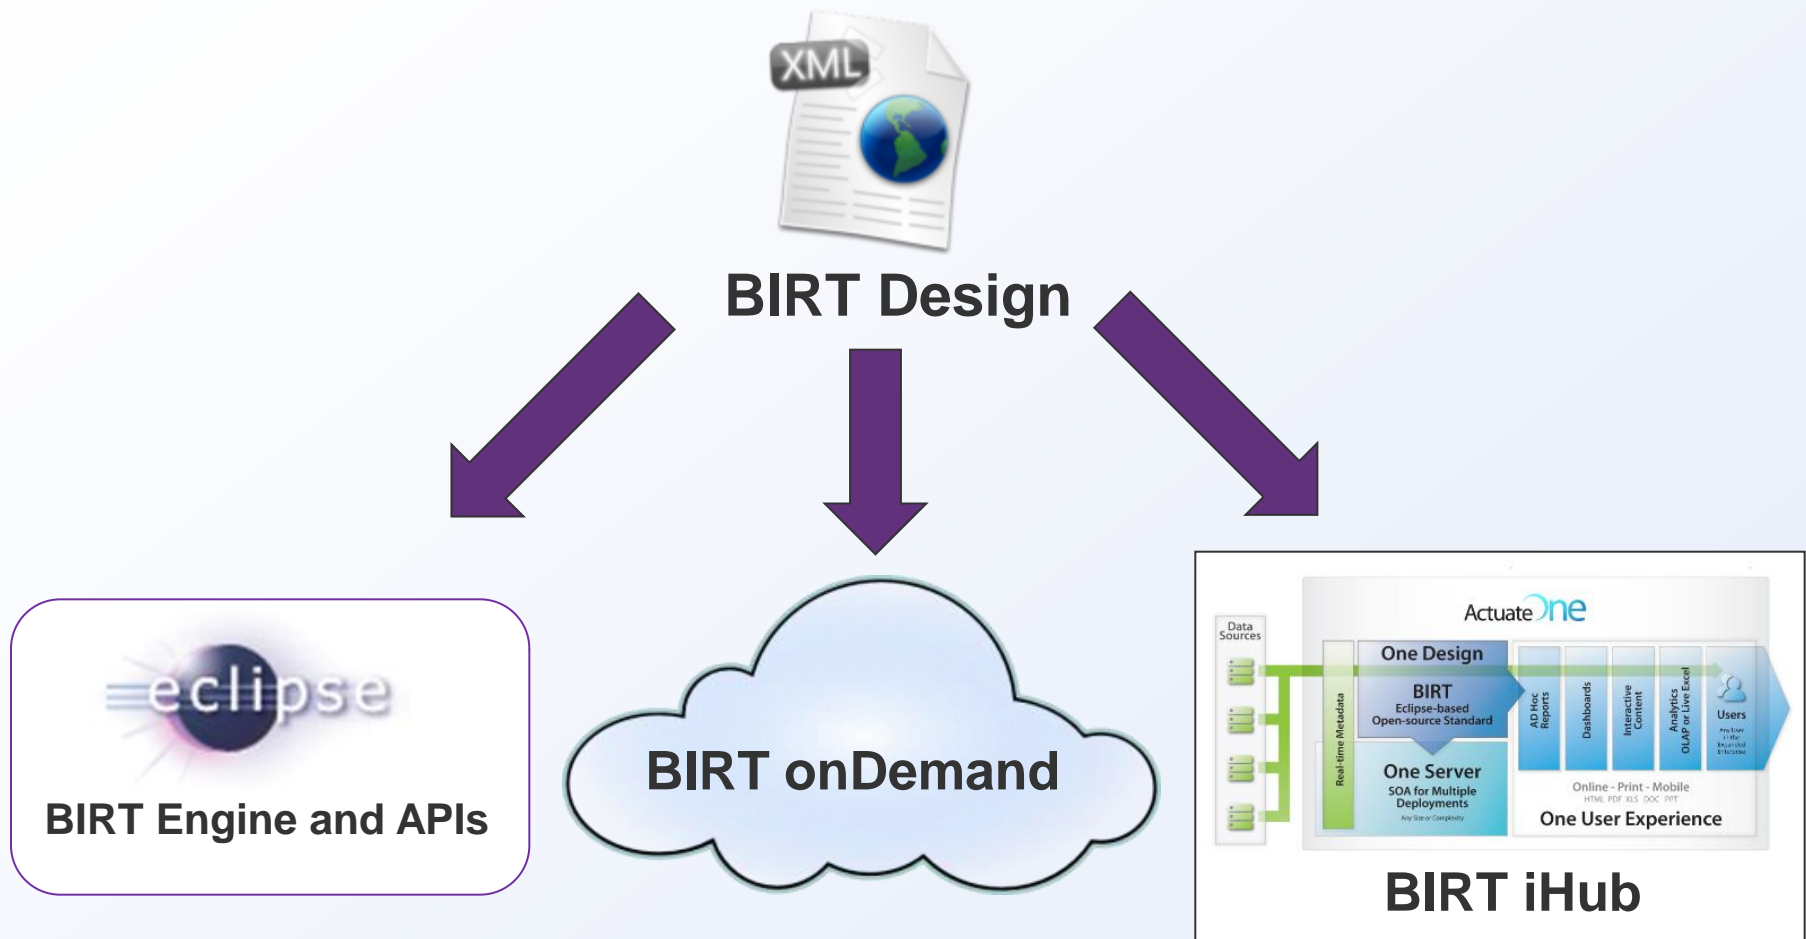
XML

BIRT Design

eclipse

BIRT Engine and APIs

BIRT onDemand

Actuate One

Data Sources

Real-time Metadata

One Design

BIRT
Eclipse-based
Open-source Standard

One Server
SOA for Multiple Deployments
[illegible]

AD Hoc Reports

Dashboards

Interactive Content

Analytics OLAP or Live Excel

Users
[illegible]

Online - Print - Mobile
HTML PDF XLS DOC PPT

One User Experience

BIRT iHub